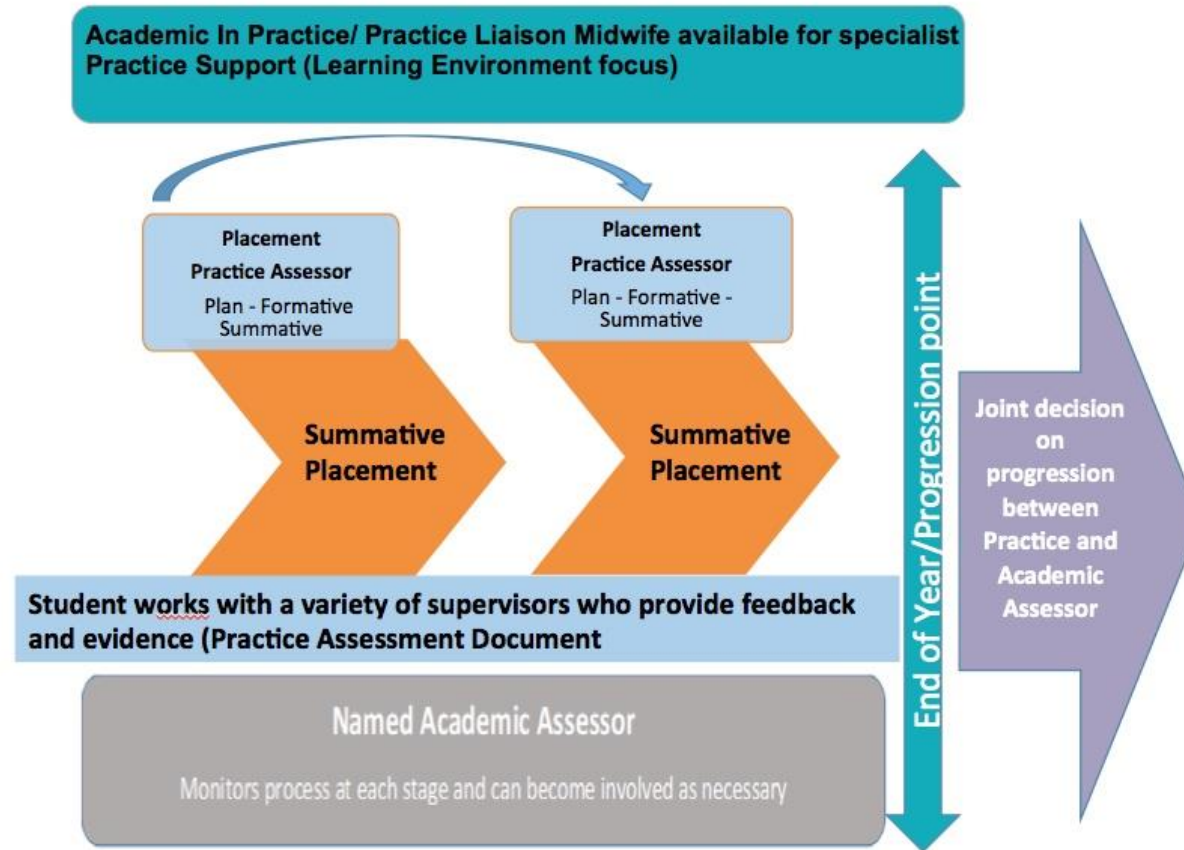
Academic In Practice/ Practice Liaison Midwife available for specialist Practice Support (Learning Environment focus)

Placement
Practice Assessor
Plan - Formative Summative

Placement
Practice Assessor
Plan - Formative - Summative

Summative Placement

Summative Placement

End of Year/Progression point

Joint decision on progression between Practice and Academic Assessor

Student works with a variety of supervisors who provide feedback and evidence (Practice Assessment Document

Named Academic Assessor

Monitors process at each stage and can become involved as necessary